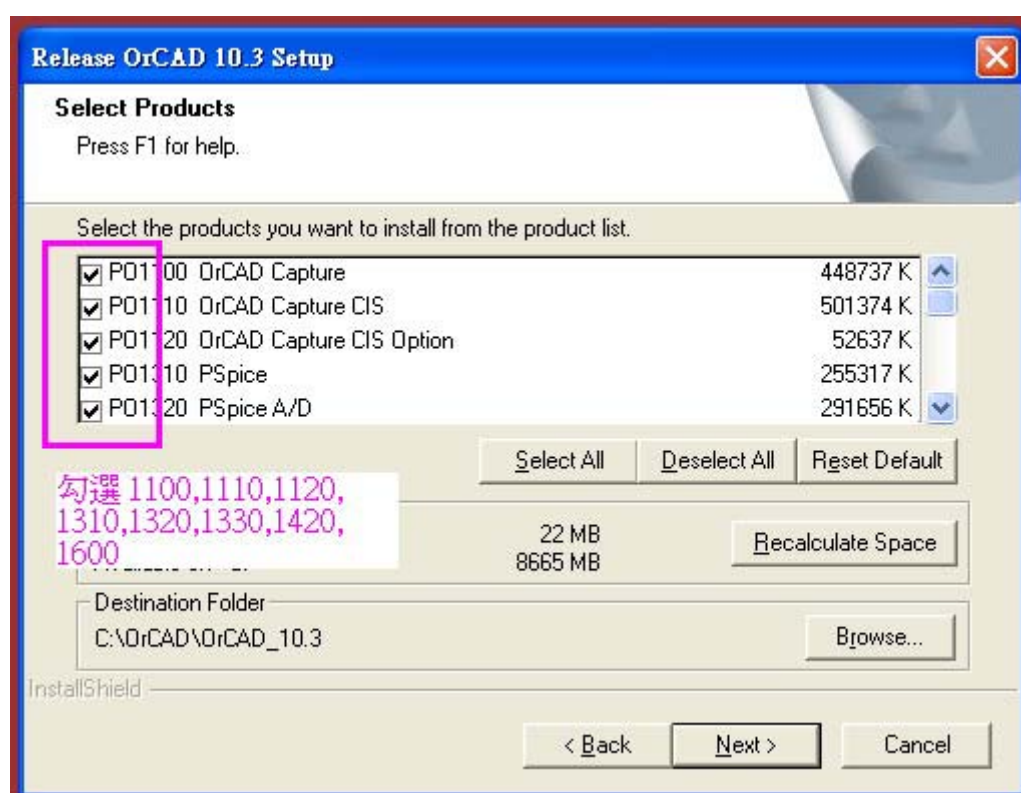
Release OrCAD 10.3 Setup

Select Products

Press F1 for help.

Select the products you want to install from the product list.

| | | |
|---|---|---|
| ☑ | P01100 OrCAD Capture | 448737 K |
| ☑ | P01110 OrCAD Capture CIS | 501374 K |
| ☑ | P01120 OrCAD Capture CIS Option | 52637 K |
| ☑ | P01310 PSpice | 255317 K |
| ☑ | P01320 PSpice A/D | 291656 K |

Select All | Deselect All | Reset Default

勾選 1100,1110,1120, 1310,1320,1330,1420, 1600

22 MB
8665 MB

Recalculate Space

Destination Folder

C:\OrCAD\OrCAD_10.3

Browse...

InstallShield

< Back | Next > | Cancel